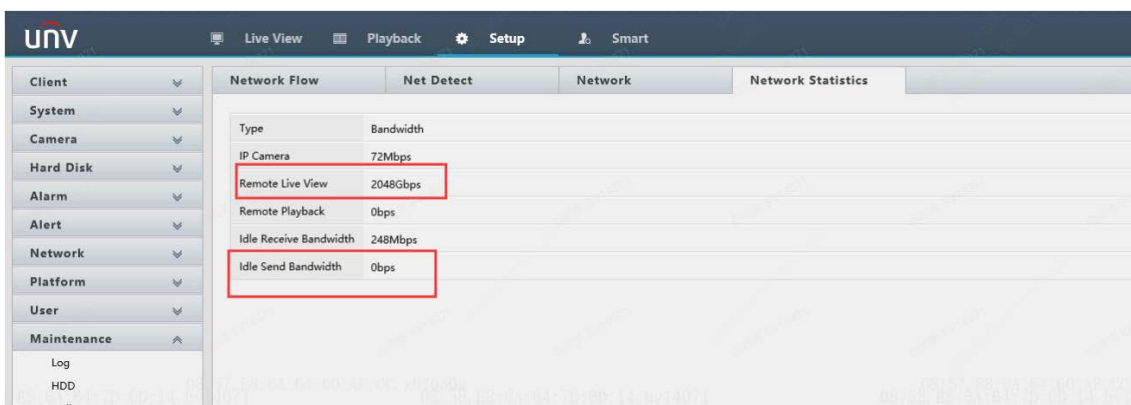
UNV

Live View
Playback
Setup
Smart

Client
System
Camera
Hard Disk
Alarm
Alert
Network
Platform
User
Maintenance
Log
HDD

Network Flow
Net Detect
Network
Network Statistics

| Type | Bandwidth |
|---|---|
| IP Camera | 72Mbps |
| Remote Live View | 2048Gbps |
| Remote Playback | 0bps |
| Idle Receive Bandwidth | 248Mbps |
| Idle Send Bandwidth | 0bps |